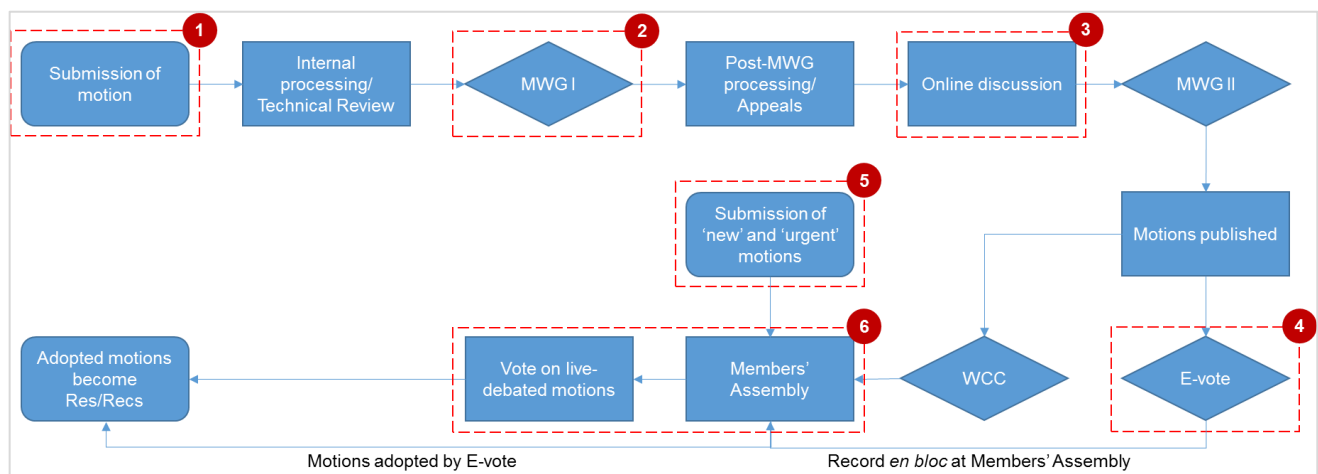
1

Submission of motion

Internal processing/ Technical Review

2

MWG I

Post-MWG processing/ Appeals

3

Online discussion

MWG II

Motions published

5

Submission of 'new' and 'urgent' motions

6

Adopted motions become Res/Recs

Vote on live-debated motions

Members' Assembly

WCC

4

E-vote

Motions adopted by E-vote

Record *en bloc* at Members' Assembly